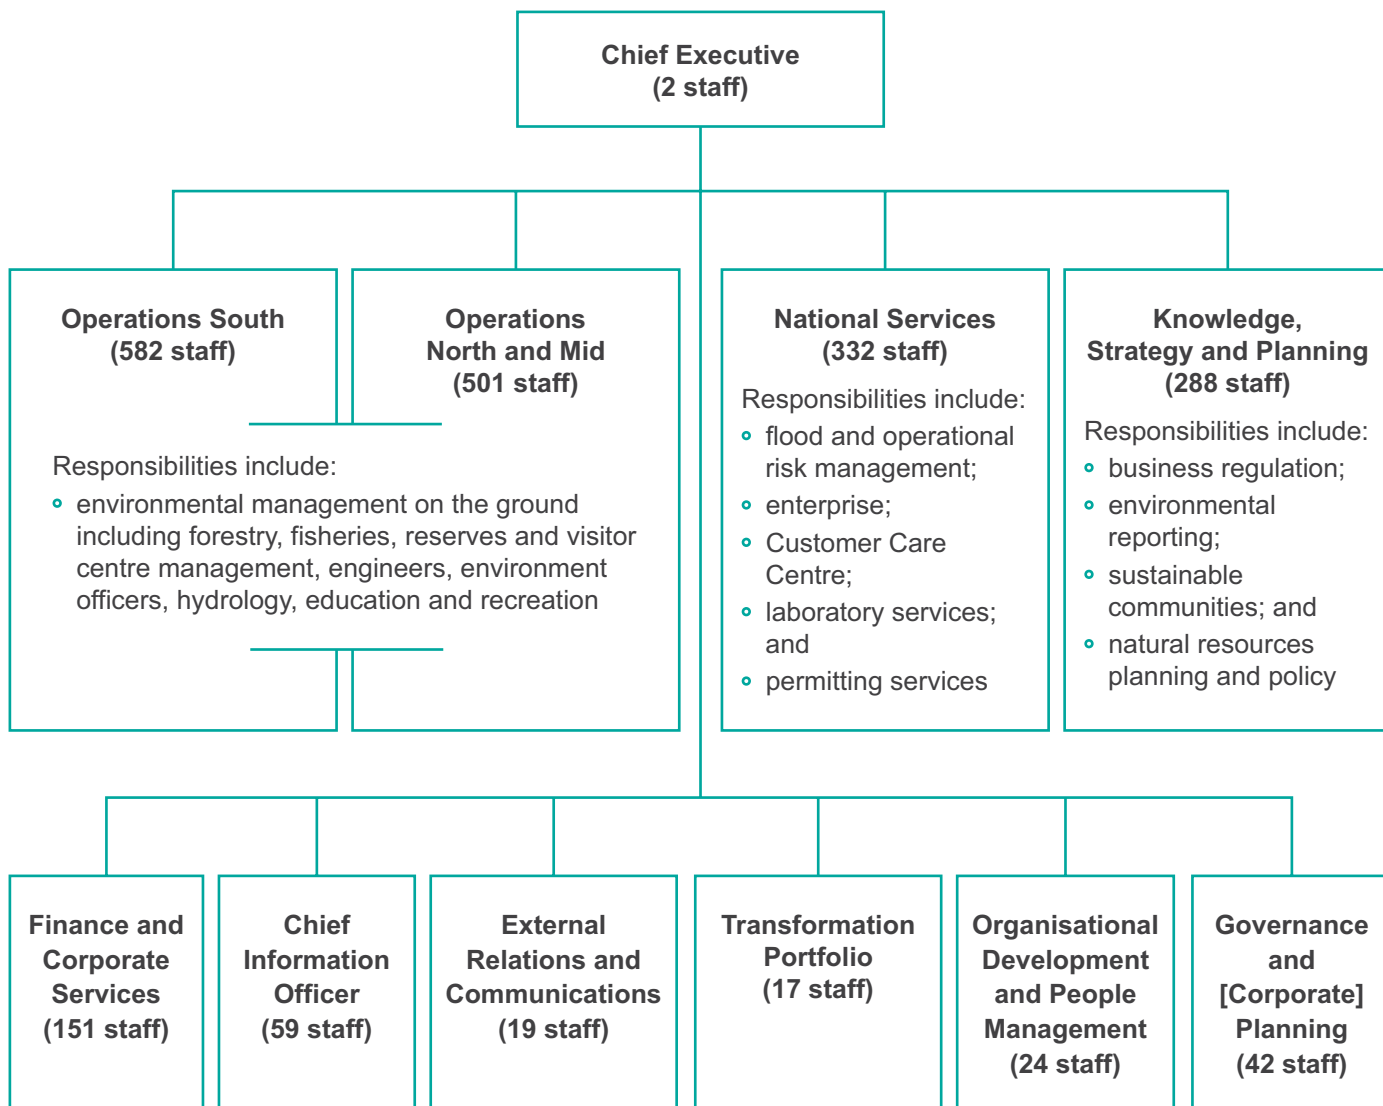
Chief Executive
(2 staff)

Operations South
(582 staff)

Operations North and Mid
(501 staff)

Responsibilities include:
- environmental management on the ground including forestry, fisheries, reserves and visitor centre management, engineers, environment officers, hydrology, education and recreation

National Services
(332 staff)

Responsibilities include:
- flood and operational risk management;
- enterprise;
- Customer Care Centre;
- laboratory services; and
- permitting services

Knowledge, Strategy and Planning
(288 staff)

Responsibilities include:
- business regulation;
- environmental reporting;
- sustainable communities; and
- natural resources planning and policy

Finance and Corporate Services
(151 staff)

Chief Information Officer
(59 staff)

External Relations and Communications
(19 staff)

Transformation Portfolio
(17 staff)

Organisational Development and People Management
(24 staff)

Governance and [Corporate] Planning
(42 staff)